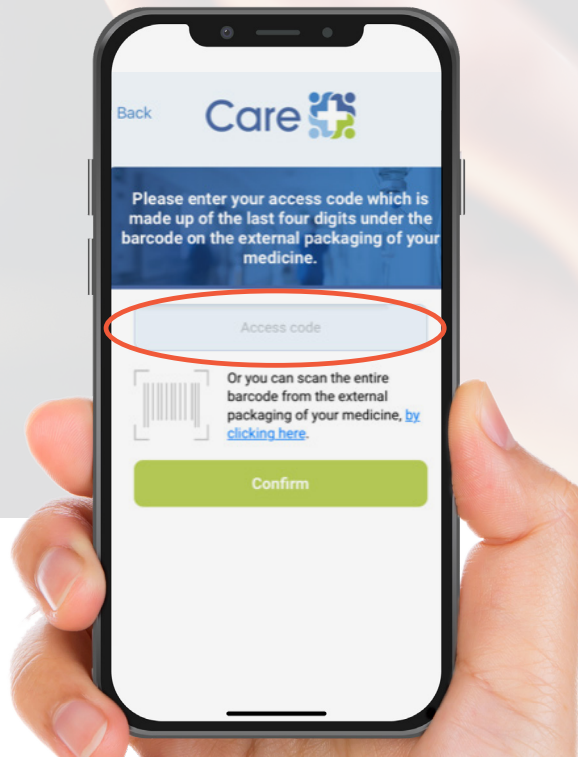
Back

Care

Please enter your access code which is made up of the last four digits under the barcode on the external packaging of your medicine.

Access code

Or you can scan the entire barcode from the external packaging of your medicine, by clicking here.

Confirm